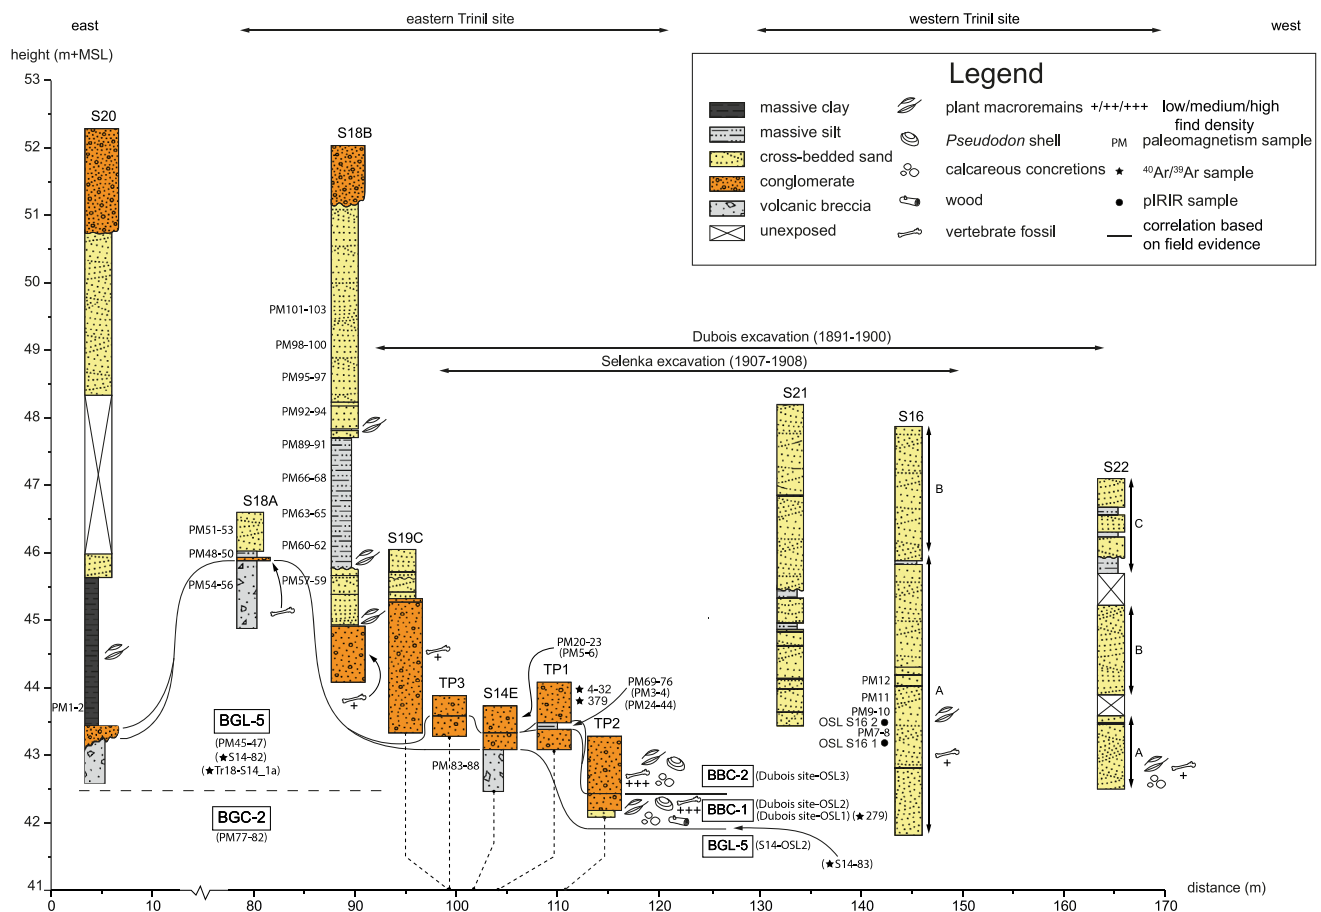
east

eastern Trinil site

western Trinil site

west

height (m+MSL)

53
52
51
50
49
48
47
46
45
44
43
42
41

Legend

massive clay
massive silt
cross-bedded sand
conglomerate
volcanic breccia
unexposed

plant macroremains
*Pseudodon* shell
calcareous concretions
wood
vertebrate fossil

+/++/+++ low/medium/high find density
PM paleomagnetism sample
★ $^{40}Ar/^{39}Ar$ sample
● pIRIR sample
correlation based on field evidence

S20

S18B

PM101-103
PM98-100
PM95-97
PM92-94
PM89-91
PM66-68
PM63-65
PM60-62
PM57-59

Dubois excavation (1891-1900)

Selenka excavation (1907-1908)

S21

S16

S22

S18A

PM51-53
PM48-50
PM54-56

S19C

B

C

A

B

A

PM1-2

BGL-5
(PM45-47)
(★S14-82)
(★Tr18-S14_1a)

BGC-2
(PM77-82)

TP3

S14E

PM83-88

TP1

PM20-23
(PM5-6)

★ 4-32
★ 379

PM69-76
(PM3-4)
(PM24-44)

TP2

+++

PM12
PM11
PM9-10
OSL S16 2 ●
PM7-8
OSL S16 1 ●

BBC-2 (Dubois site-OSL3)

BBC-1 (Dubois site-OSL2)
(Dubois site-OSL1) (★279)

BGL-5 (S14-OSL2)

(★S14-83)

0 10 80 90 100 110 120 130 140 150 160 170

distance (m)